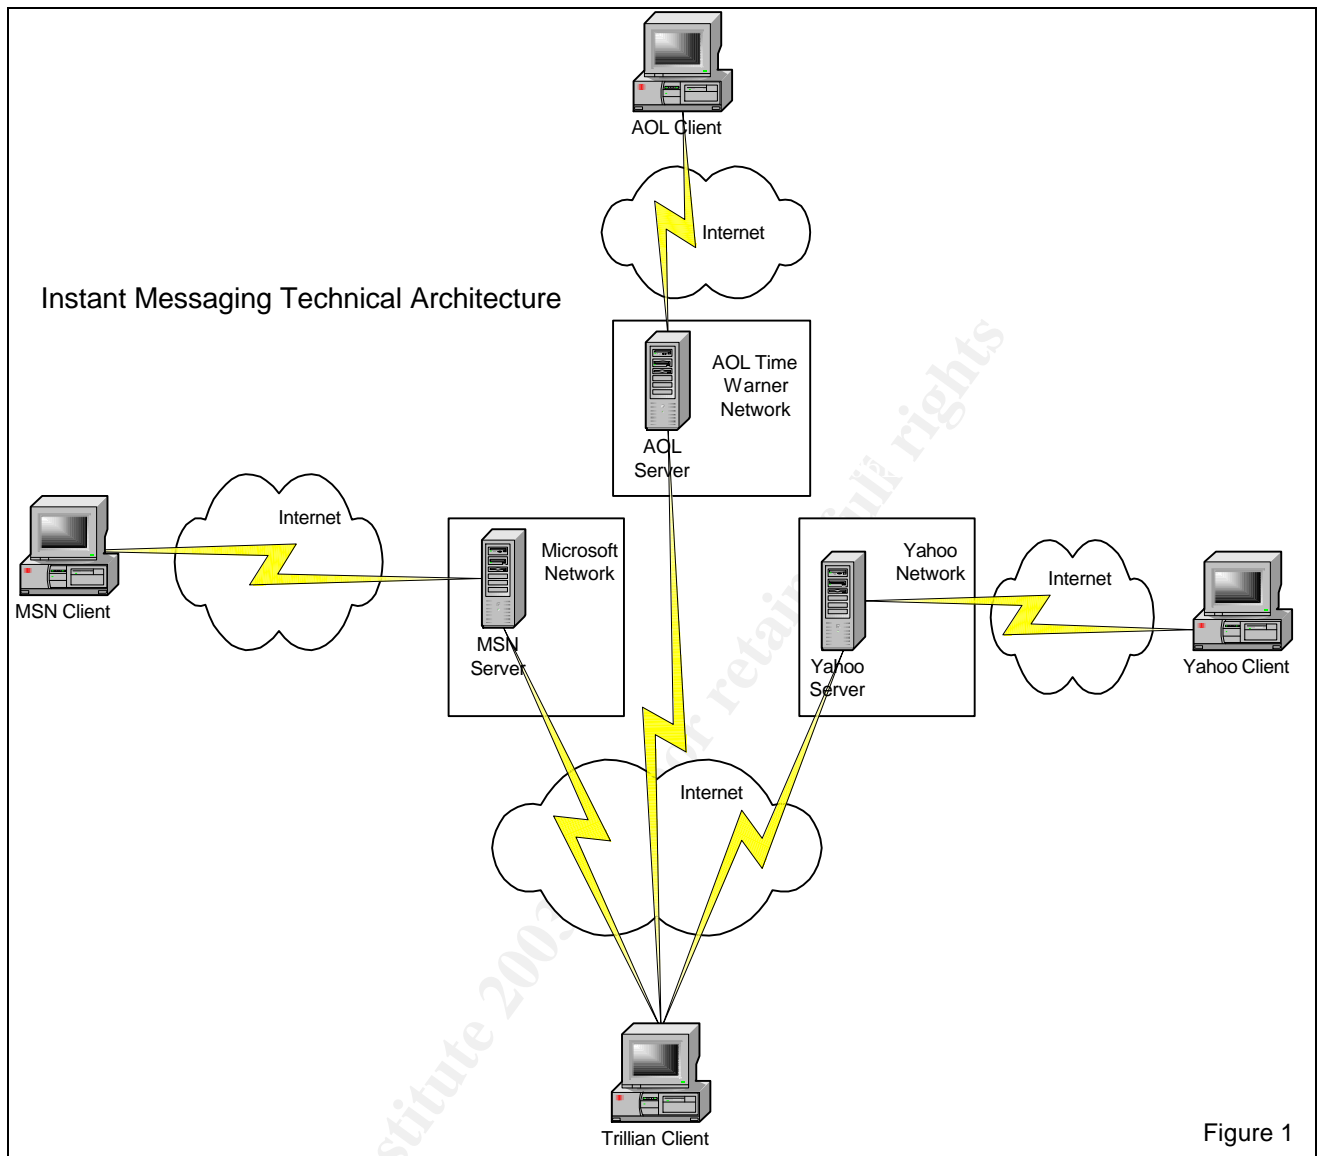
AOL Client

Internet

Instant Messaging Technical Architecture

AOL Time Warner Network

AOL Server

Internet

MSN Client

Microsoft Network

MSN Server

Yahoo Network

Yahoo Server

Internet

Yahoo Client

Internet

Trillian Client

Figure 1

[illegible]stitute 200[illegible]r retains full rights